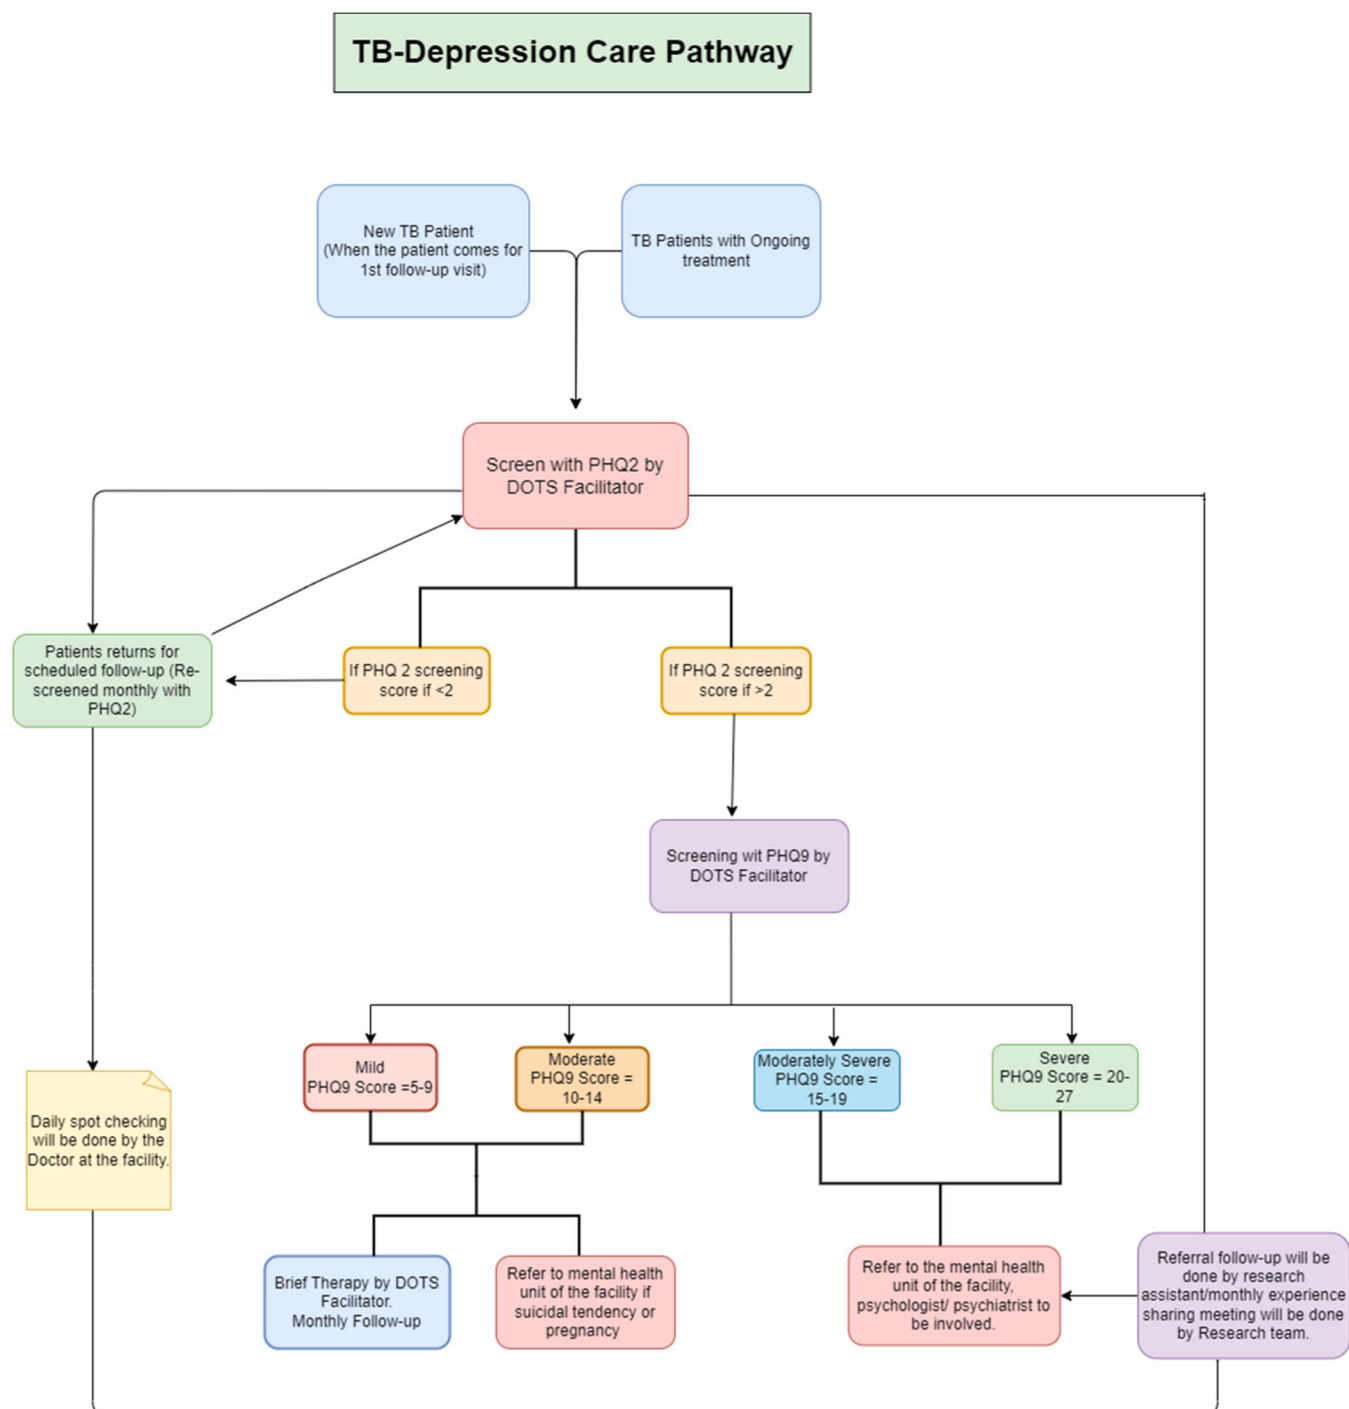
TB-Depression Care Pathway

New TB Patient (When the patient comes for 1st follow-up visit)

TB Patients with Ongoing treatment

Screen with PHQ2 by DOTS Facilitator

Patients returns for scheduled follow-up (Re-screened monthly with PHQ2)

If PHQ 2 screening score if <2

If PHQ 2 screening score if >2

Screening wit PHQ9 by DOTS Facilitator

Mild PHQ9 Score =5-9

Moderate PHQ9 Score = 10-14

Moderately Severe PHQ9 Score = 15-19

Severe PHQ9 Score = 20-27

Daily spot checking will be done by the Doctor at the facility.

Brief Therapy by DOTS Facilitator. Monthly Follow-up

Refer to mental health unit of the facility if suicidal tendency or pregnancy

Refer to the mental health unit of the facility, psychologist/ psychiatrist to be involved.

Referral follow-up will be done by research assistant/monthly experience sharing meeting will be done by Research team.